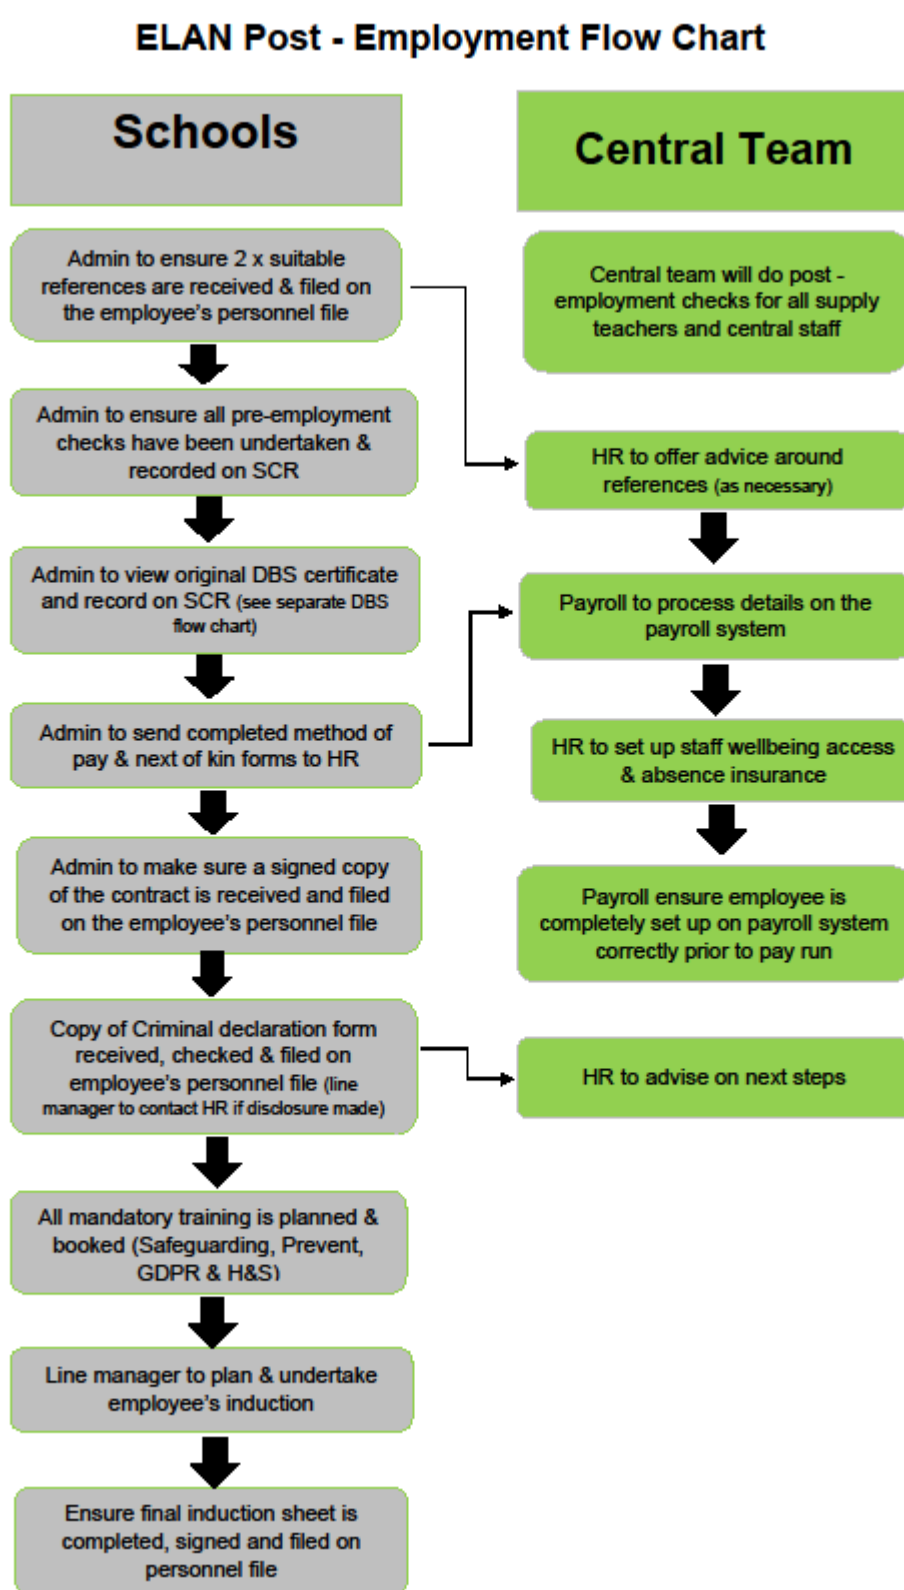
ELAN Post - Employment Flow Chart

Schools

Admin to ensure 2 x suitable references are received & filed on the employee's personnel file

Admin to ensure all pre-employment checks have been undertaken & recorded on SCR

Admin to view original DBS certificate and record on SCR (see separate DBS flow chart)

Admin to send completed method of pay & next of kin forms to HR

Admin to make sure a signed copy of the contract is received and filed on the employee's personnel file

Copy of Criminal declaration form received, checked & filed on employee's personnel file (line manager to contact HR if disclosure made)

All mandatory training is planned & booked (Safeguarding, Prevent, GDPR & H&S)

Line manager to plan & undertake employee's induction

Ensure final induction sheet is completed, signed and filed on personnel file

Central Team

Central team will do post - employment checks for all supply teachers and central staff

HR to offer advice around references (as necessary)

Payroll to process details on the payroll system

HR to set up staff wellbeing access & absence insurance

Payroll ensure employee is completely set up on payroll system correctly prior to pay run

HR to advise on next steps